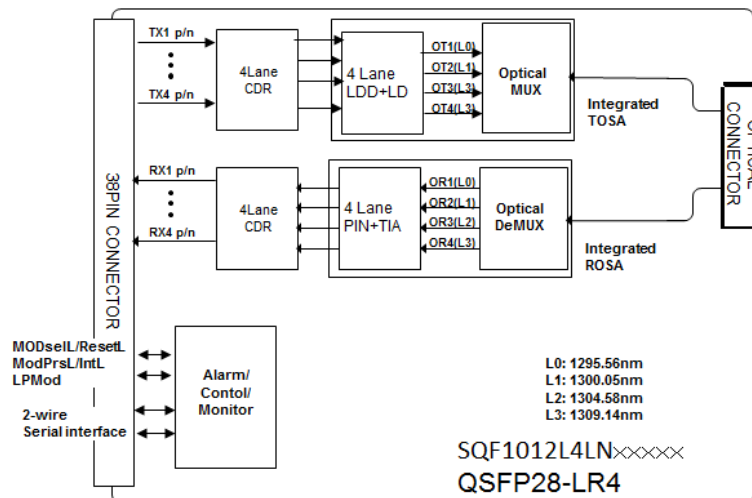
TX1 p/n

TX4 p/n

4Lane CDR

4 Lane LDD+LD

OT1(L0)
OT2(L1)
OT3(L2)
OT4(L3)

Optical MUX

Integrated TOSA

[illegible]TICAL CONNECTOR

RX1 p/n

RX4 p/n

4Lane CDR

4 Lane PIN+TIA

OR1(L0)
OR2(L1)
OR3(L2)
OR4(L3)

Optical DeMUX

Integrated ROSA

38PIN CONNECTOR

MODselL/ResetL
ModPrsL/IntL
LPMod

2-wire
Serial interface

Alarm/ Contol/ Monitor

L0: 1295.56nm
L1: 1300.05nm
L2: 1304.58nm
L3: 1309.14nm

SQF1012L4LNxxxxx
QSFP28-LR4